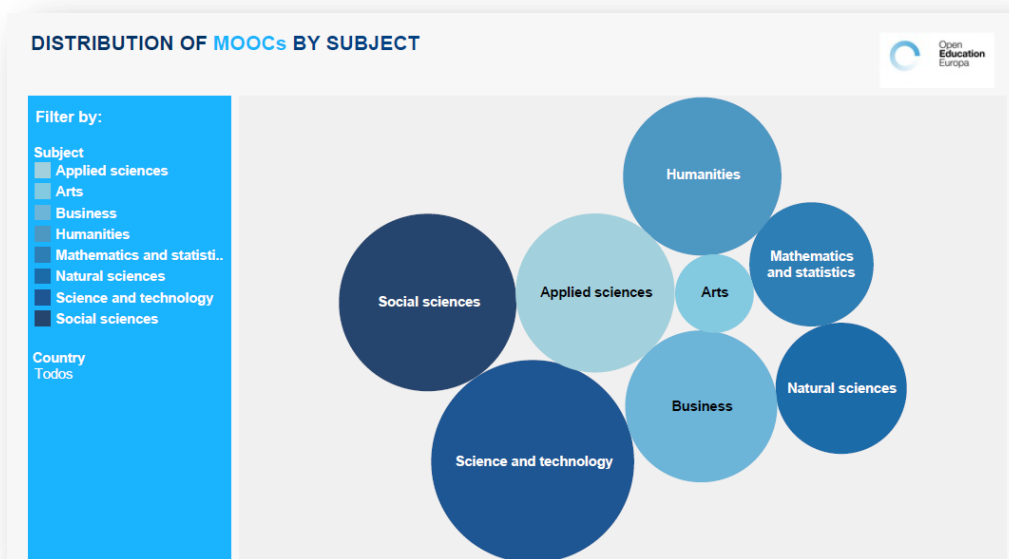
DISTRIBUTION OF MOOCs BY SUBJECT

Open Education Europa

Filter by:

Subject
Applied sciences
Arts
Business
Humanities
Mathematics and statisti..
Natural sciences
Science and technology
Social sciences

Country
Todos

Humanities
Mathematics and statistics
Social sciences
Applied sciences
Arts
Natural sciences
Business
Science and technology